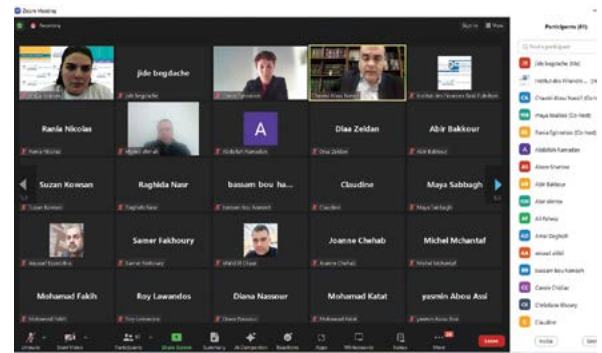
Zoom Meeting

Recording

Participants (61)

jide begdache

Rania Nicolas

A

Diaa Zeldan

Abir Bakkour

Suzan Kowsan

Raghida Nasr

bassam bou ha...

Claudine

Maya Sabbagh

Samer Fakhoury

Joanne Chehab

Michel Mchantaf

Mohamad Fakih

Roy Lawandos

Diana Nassour

Mohamad Katat

yasmin Abou Assi

jide begdache

Institut des Finances Basil Fuleihan

Abdallah Hamadan

Abir Bakkour

Ali Fakhry

Amal Dagher

bassam bou hamdeh

Claudine

Unmute

Start Video

Participants

Share Screen

Summary

AI Companion

Reactions

Apps

Whiteboards

Notes

More

Leave

Invite